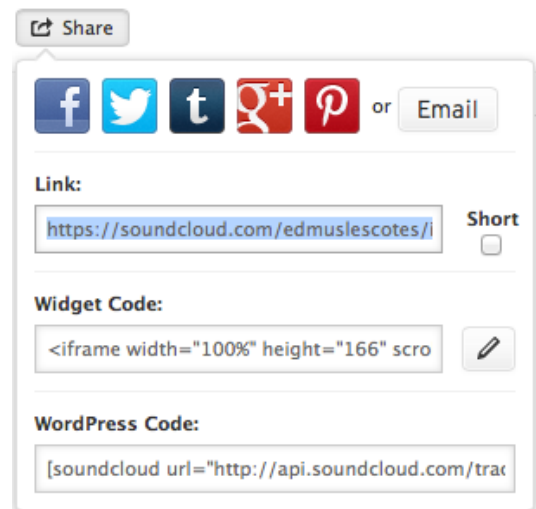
Share

f t t g+ P or Email

Link:

https://soundcloud.com/edmuslescotes/i

Short

Widget Code:

<iframe width="100%" height="166" scro

WordPress Code:

[soundcloud url="http://api.soundcloud.com/trac